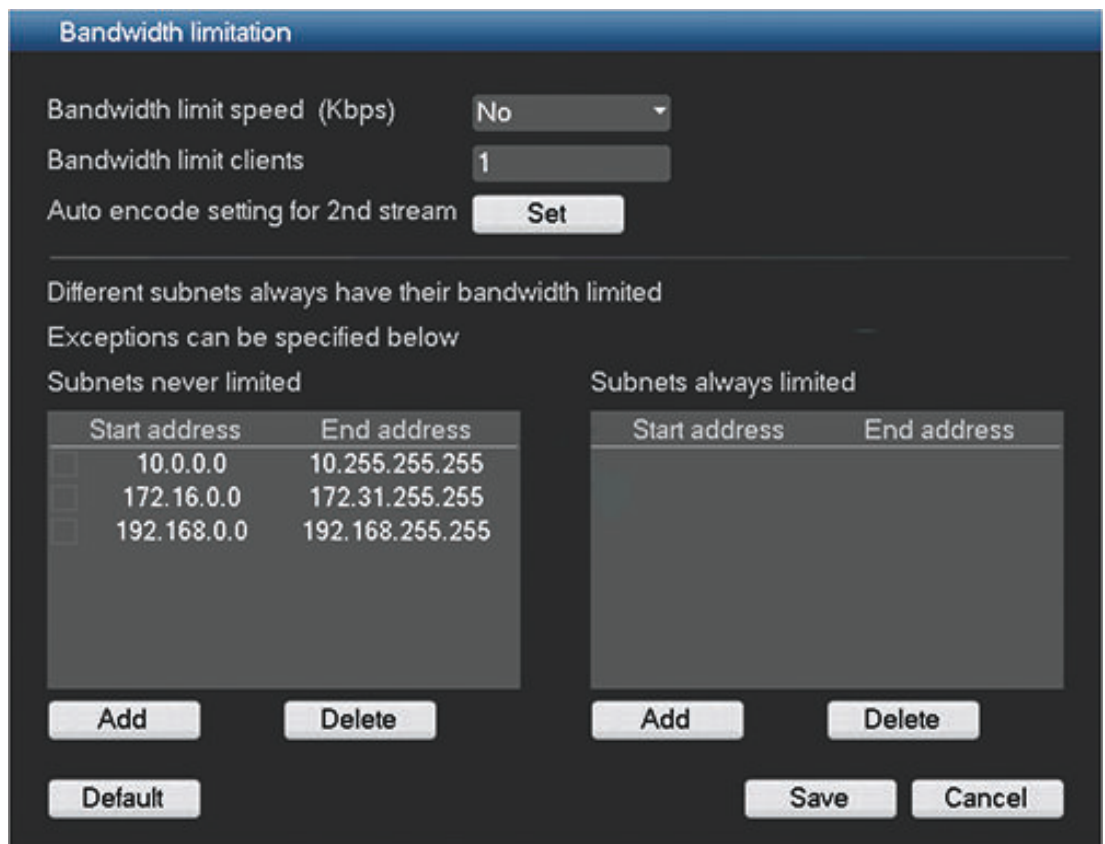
Bandwidth limitation

Bandwidth limit speed (Kbps) No

Bandwidth limit clients 1

Auto encode setting for 2nd stream Set

Different subnets always have their bandwidth limited

Exceptions can be specified below

Subnets never limited

| Start address | End address |
|---|---|
| 10.0.0.0 | 10.255.255.255 |
| 172.16.0.0 | 172.31.255.255 |
| 192.168.0.0 | 192.168.255.255 |

Add Delete

Subnets always limited

| Start address | End address |
|---|---|

Add Delete

Default Save Cancel